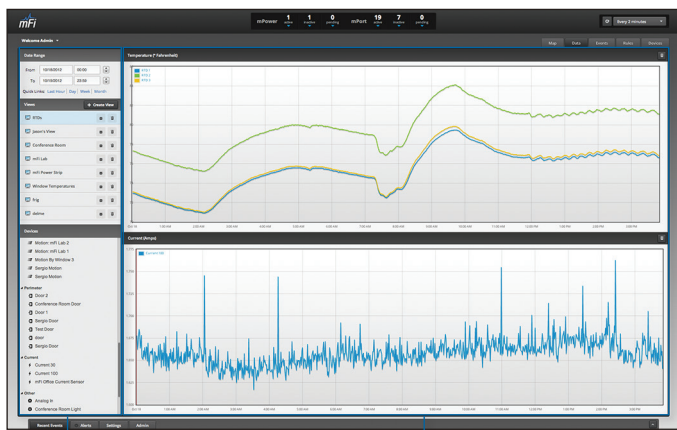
mFi

mPower 1 online 1 inactive 0 pending mPort 19 online 7 inactive 0 pending

Every 2 minutes

Welcome Admin

Map Data Events Rules Devices

Date Range

From 10/18/2012 00:00

To 10/18/2012 23:59

Quick Links: Last Hour | Day | Week | Month

Views + Create View

RTDs

Jason's View

Conference Room

mFi Lab

mFi Power Strip

Window Temperatures

frig

dakine

Devices

Motion: mFi Lab 2

Motion: mFi Lab 1

Motion By Window 3

Sergio Motion

Sergio Motion

Perimeter

Door 2

Conference Room Door

Door 1

Sergio Door

Test Door

door

Sergio Door

Current

Current 90

Current 100

mFi Office Current Sensor

Other

Analog In

Conference Room Light

Temperature (° Fahrenheit)

RTD 1
RTD 2
RTD 3

Current (Amps)

Current 100

Recent Events Alerts Settings Admin